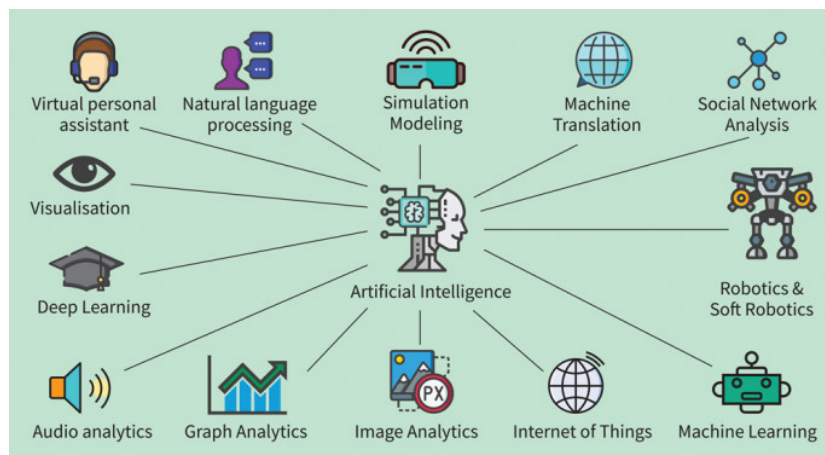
Virtual personal assistant

Natural language processing

Simulation Modeling

Machine Translation

Social Network Analysis

Visualisation

Deep Learning

Artificial Intelligence

Robotics & Soft Robotics

Audio analytics

Graph Analytics

PX

Image Analytics

Internet of Things

Machine Learning